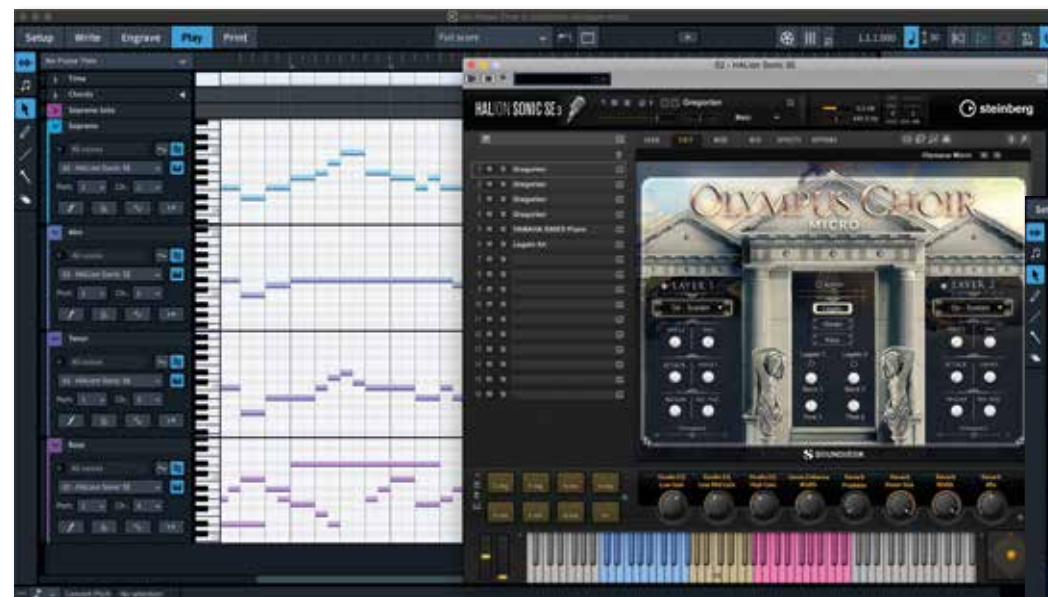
Setup Write Engrave Play Print

Full score

Time
Chords
Soprano Solo
Soprano
HALion Sonic SE
Alto
Tenor
Bass

02 - HALion Sonic SE

HALION SONIC SE 3

Gregorian

steinberg

Gregorian
Gregorian
Gregorian
Gregorian
YAMAHA S90ES Piano
Legato Kit

OLYMPUS CHOIR MICRO

LAYER 1
LAYER 2

SOUNDIRON